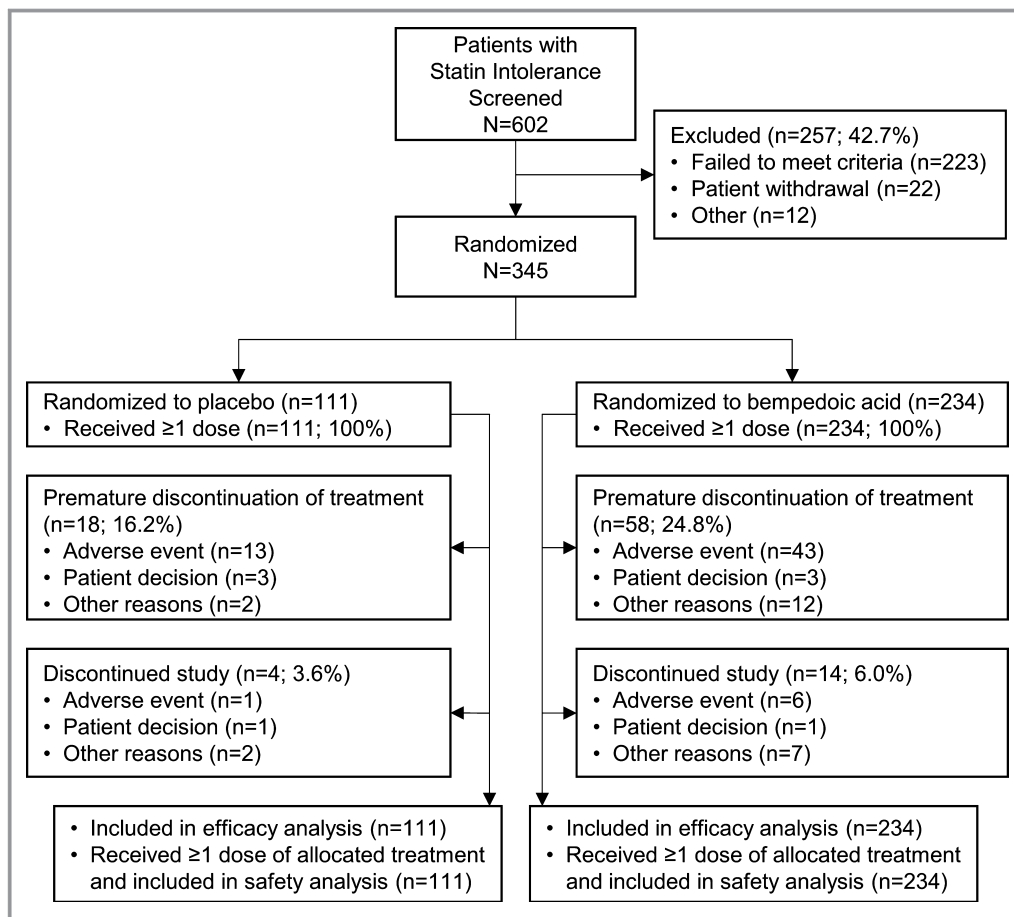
Patients with Statin Intolerance Screened N=602

Excluded (n=257; 42.7%)
• Failed to meet criteria (n=223)
• Patient withdrawal (n=22)
• Other (n=12)

Randomized N=345

Randomized to placebo (n=111)
• Received ≥1 dose (n=111; 100%)

Premature discontinuation of treatment (n=18; 16.2%)
• Adverse event (n=13)
• Patient decision (n=3)
• Other reasons (n=2)

Discontinued study (n=4; 3.6%)
• Adverse event (n=1)
• Patient decision (n=1)
• Other reasons (n=2)

• Included in efficacy analysis (n=111)
• Received ≥1 dose of allocated treatment and included in safety analysis (n=111)

Randomized to bempedoic acid (n=234)
• Received ≥1 dose (n=234; 100%)

Premature discontinuation of treatment (n=58; 24.8%)
• Adverse event (n=43)
• Patient decision (n=3)
• Other reasons (n=12)

Discontinued study (n=14; 6.0%)
• Adverse event (n=6)
• Patient decision (n=1)
• Other reasons (n=7)

• Included in efficacy analysis (n=234)
• Received ≥1 dose of allocated treatment and included in safety analysis (n=234)